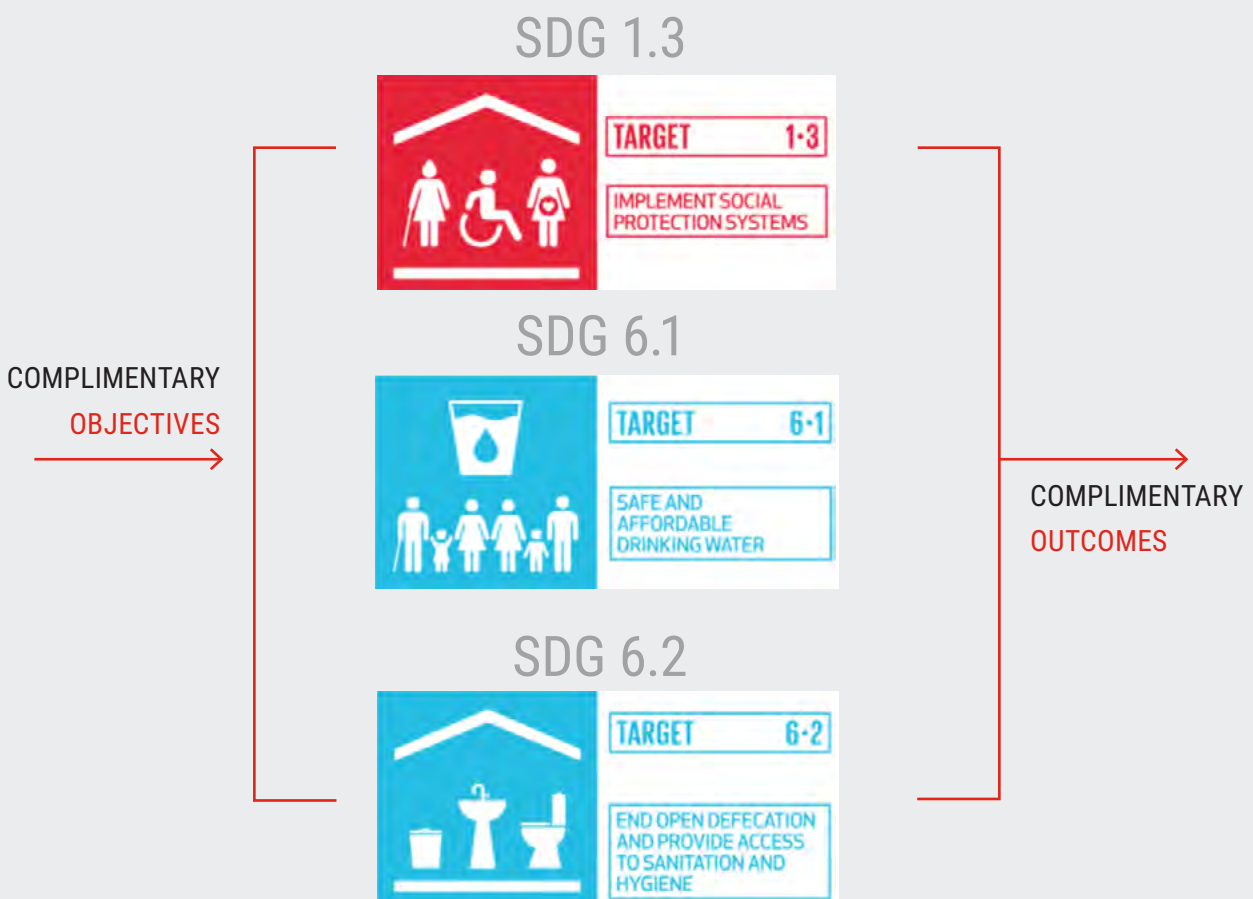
COMPLIMENTARY
OBJECTIVES

SDG 1.3

TARGET 1·3

IMPLEMENT SOCIAL PROTECTION SYSTEMS

SDG 6.1

TARGET 6·1

SAFE AND AFFORDABLE DRINKING WATER

SDG 6.2

TARGET 6·2

END OPEN DEFECATION AND PROVIDE ACCESS TO SANITATION AND HYGIENE

COMPLIMENTARY
OUTCOMES